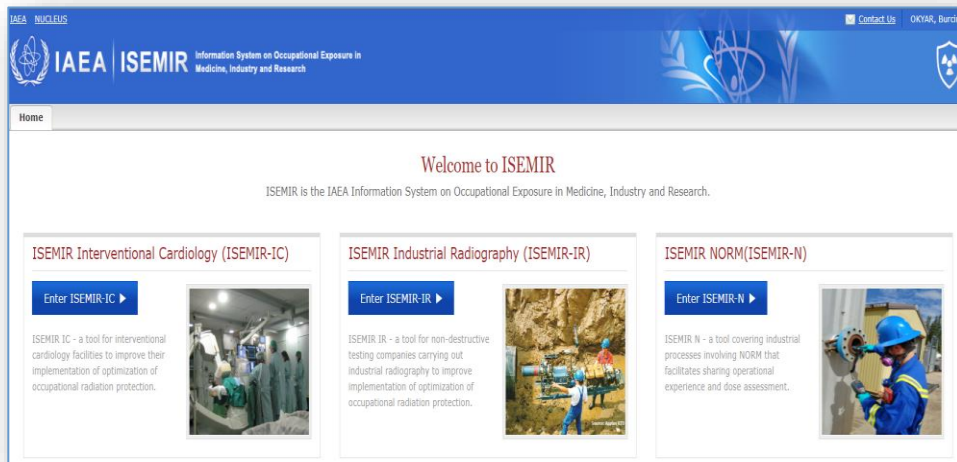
IAEA NUCLEUS

Contact Us OKYAR, Burci

IAEA | ISEMIR Information System on Occupational Exposure in Medicine, Industry and Research

Home

Welcome to ISEMIR

ISEMIR is the IAEA Information System on Occupational Exposure in Medicine, Industry and Research.

ISEMIR Interventional Cardiology (ISEMIR-IC)

Enter ISEMIR-IC ▶

ISEMIR IC - a tool for interventional cardiology facilities to improve their implementation of optimization of occupational radiation protection.

ISEMIR Industrial Radiography (ISEMIR-IR)

Enter ISEMIR-IR ▶

ISEMIR IR - a tool for non-destructive testing companies carrying out industrial radiography to improve implementation of optimization of occupational radiation protection.

ISEMIR NORM(ISEMIR-N)

Enter ISEMIR-N ▶

ISEMIR N - a tool covering industrial processes involving NORM that facilitates sharing operational experience and dose assessment.